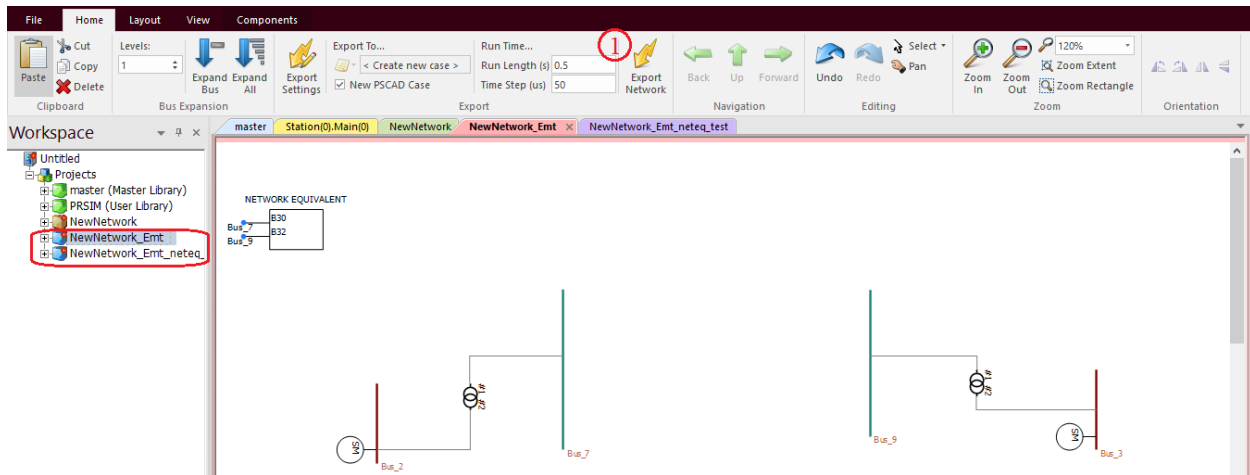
File Home Layout View Components

Paste Cut Copy Delete
Clipboard

Levels: 1
Expand Bus Expand All
Bus Expansion

Export Settings
Export To... < Create new case >
New PSCAD Case
Run Time...
Run Length (s) 0.5
Time Step (us) 50
1
Export Network
Export

Back Up Forward
Navigation

Undo Redo Select Pan
Editing

Zoom In Zoom Out 120% Zoom Extent Zoom Rectangle
Zoom

Orientation

Workspace

Untitled
Projects
master (Master Library)
PRSIM (User Library)
NewNetwork
NewNetwork_Emt
NewNetwork_Emt_neteq_

master Station(0).Main(0) NewNetwork NewNetwork_Emt NewNetwork_Emt_neteq_test

NETWORK EQUIVALENT
Bus_7 B30
Bus_9 B32

#1 #2
#1 #2
SM
SM
Bus_2
Bus_7
Bus_9
Bus_3